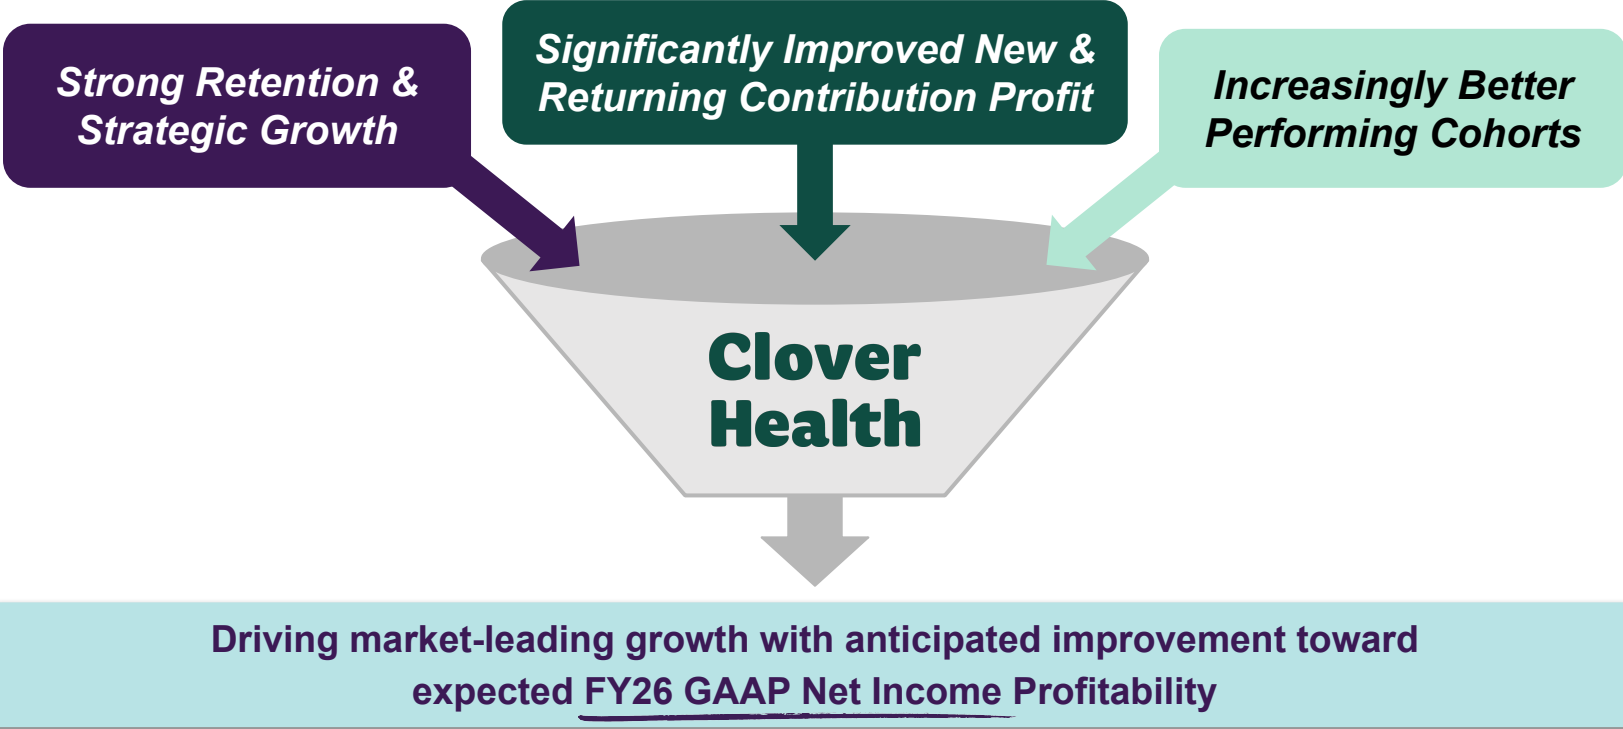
Strong Retention & Strategic Growth

Significantly Improved New & Returning Contribution Profit

Increasingly Better Performing Cohorts

Clover Health

Driving market-leading growth with anticipated improvement toward expected FY26 GAAP Net Income Profitability